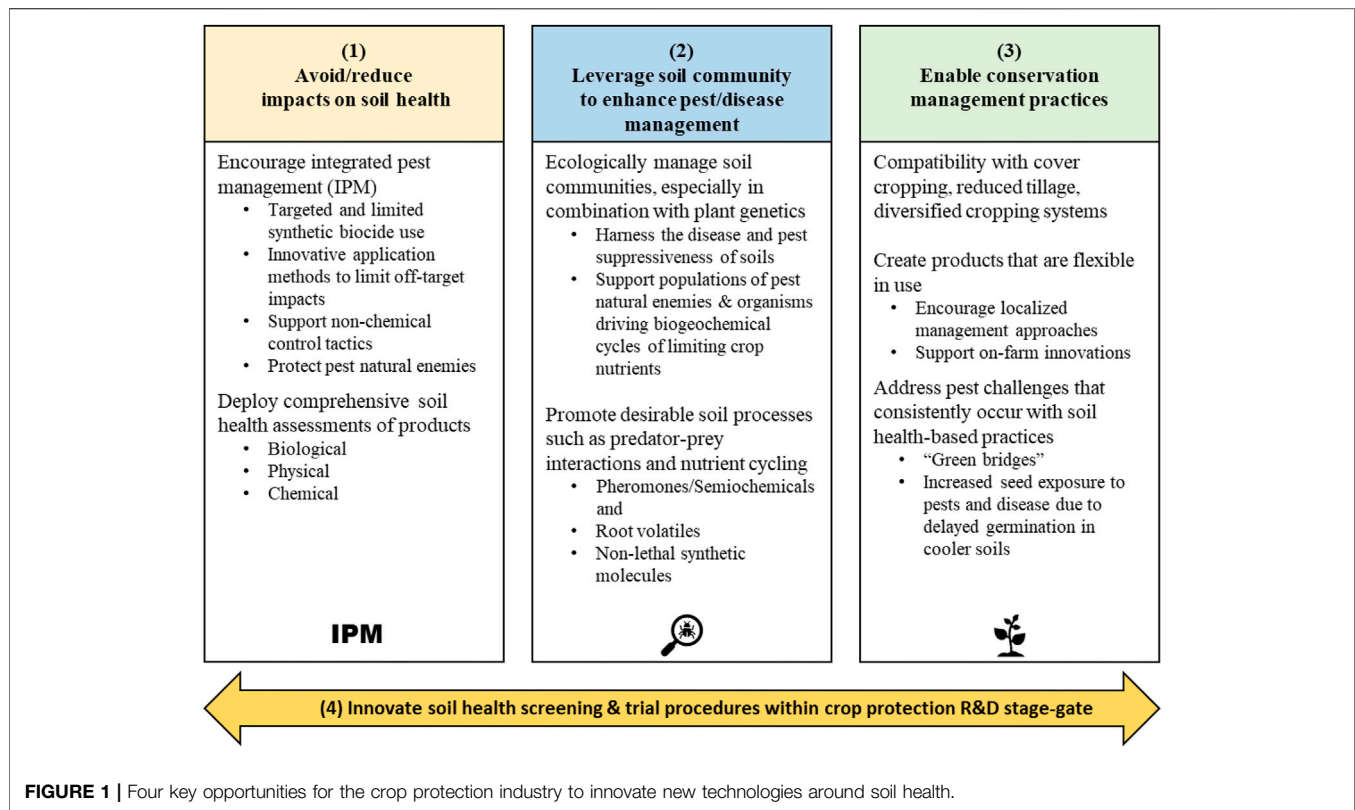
(1)
Avoid/reduce impacts on soil health

Encourage integrated pest management (IPM)
• Targeted and limited synthetic biocide use
• Innovative application methods to limit off-target impacts
• Support non-chemical control tactics
• Protect pest natural enemies

Deploy comprehensive soil health assessments of products
• Biological
• Physical
• Chemical

IPM

(2)
Leverage soil community to enhance pest/disease management

Ecologically manage soil communities, especially in combination with plant genetics
• Harness the disease and pest suppressiveness of soils
• Support populations of pest natural enemies & organisms driving biogeochemical cycles of limiting crop nutrients

Promote desirable soil processes such as predator-prey interactions and nutrient cycling
• Pheromones/Semiochemicals and
• Root volatiles
• Non-lethal synthetic molecules

(3)
Enable conservation management practices

Compatibility with cover cropping, reduced tillage, diversified cropping systems

Create products that are flexible in use
• Encourage localized management approaches
• Support on-farm innovations

Address pest challenges that consistently occur with soil health-based practices
• "Green bridges"
• Increased seed exposure to pests and disease due to delayed germination in cooler soils

(4) Innovate soil health screening & trial procedures within crop protection R&D stage-gate

FIGURE 1 | Four key opportunities for the crop protection industry to innovate new technologies around soil health.